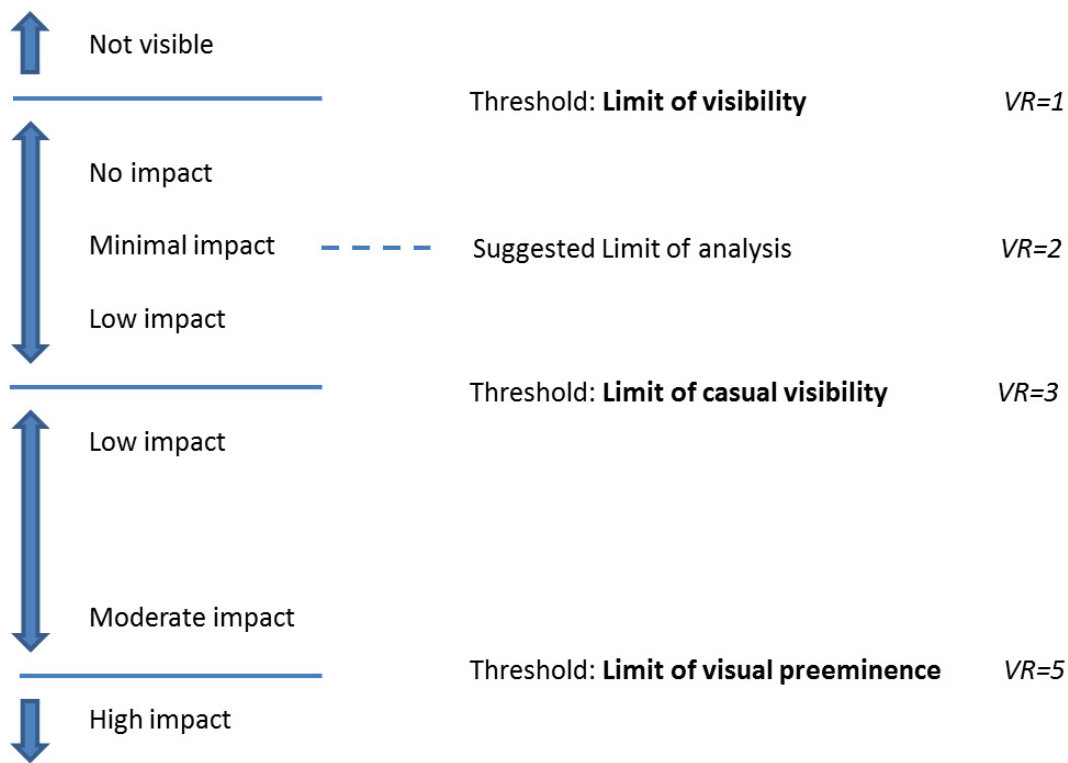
Not visible

Threshold: **Limit of visibility** *VR=1*

No impact

Minimal impact

Suggested Limit of analysis *VR=2*

Low impact

Threshold: **Limit of casual visibility** *VR=3*

Low impact

Moderate impact

Threshold: **Limit of visual preeminence** *VR=5*

High impact